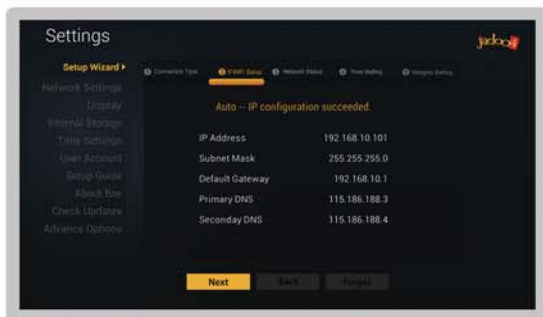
Settings

jadoo

Setup Wizard ▸
Network Settings
Display
Internal Storage
Time Settings
User Account
Setup Guide
About Box
Check Updates
Advance Options

Connection Type
IP/WiFi Setup
Network Status
Time Setting
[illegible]

Auto -- IP configuration succeeded.

| IP Address | 192.168.10.101 |
|---|---|
| Subnet Mask | 255.255.255.0 |
| Default Gateway | 192.168.10.1 |
| Primary DNS | 115.186.188.3 |
| Seconday DNS | 115.186.188.4 |

Next
Back
Forget